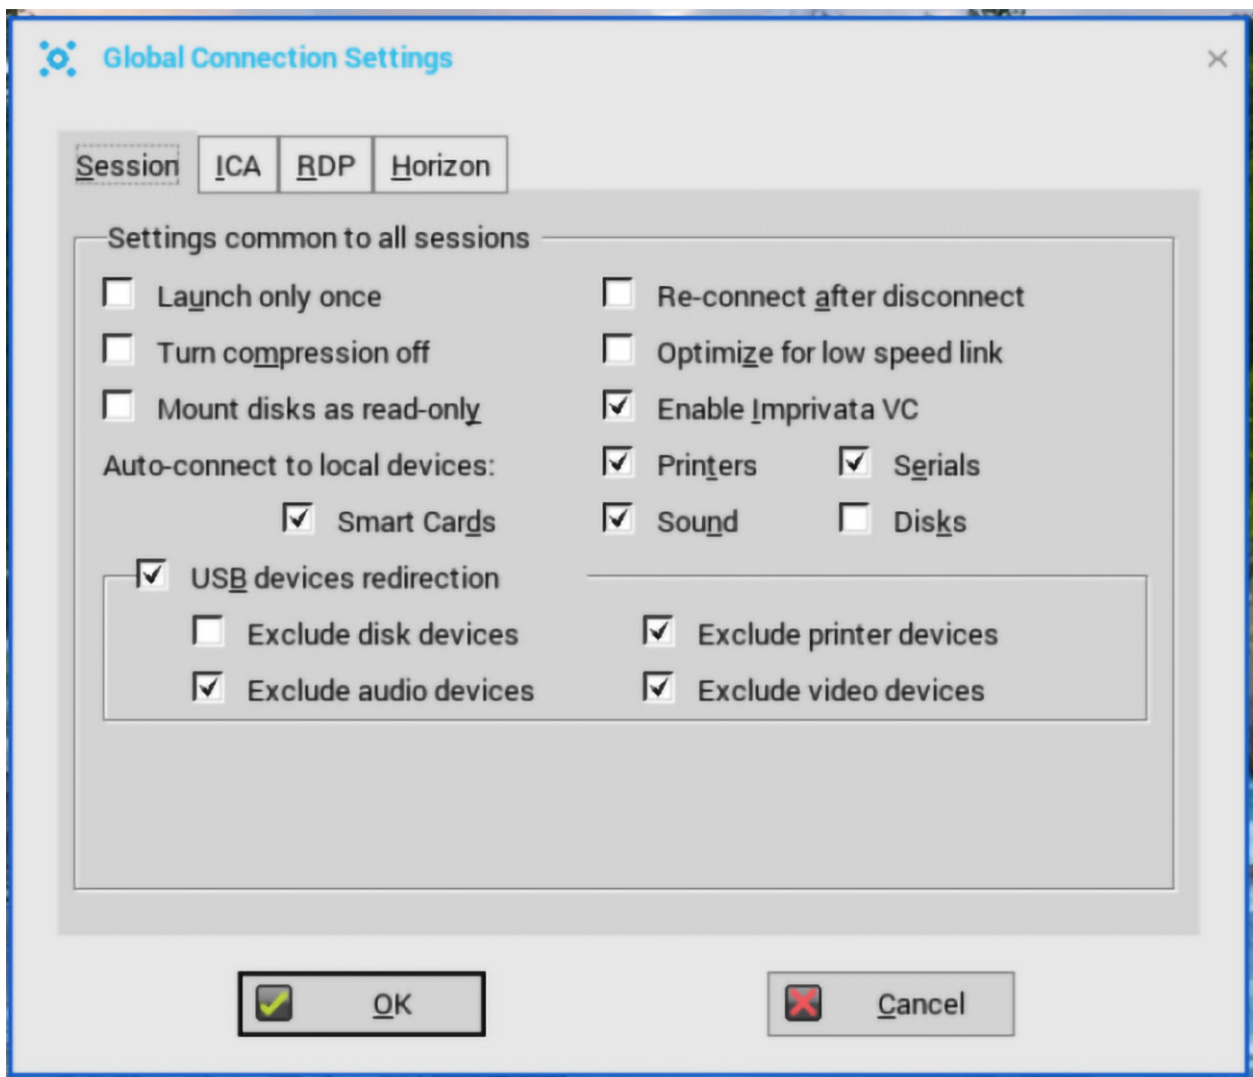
Global Connection Settings

Session | ICA | RDP | Horizon

Settings common to all sessions

Launch only once
Re-connect after disconnect
Turn compression off
Optimize for low speed link
Mount disks as read-only
Enable Imprivata VC
Auto-connect to local devices:
Printers
Serials
Smart Cards
Sound
Disks

USB devices redirection
Exclude disk devices
Exclude printer devices
Exclude audio devices
Exclude video devices

OK
Cancel